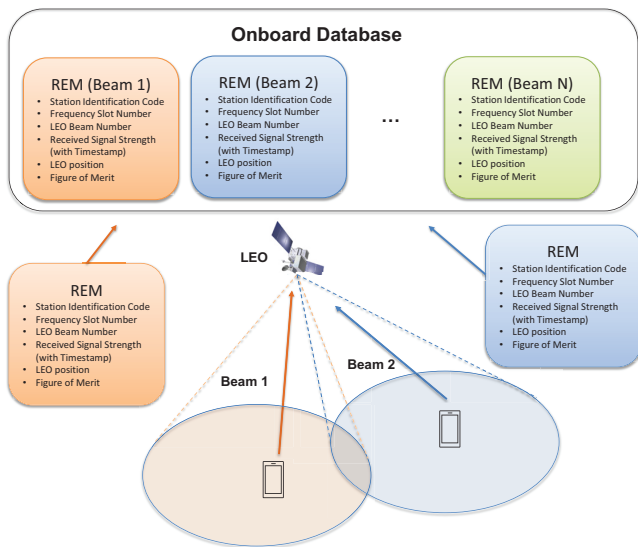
Onboard Database

REM (Beam 1)
- Station Identification Code
- Frequency Slot Number
- LEO Beam Number
- Received Signal Strength (with Timestamp)
- LEO position
- Figure of Merit

REM (Beam 2)
- Station Identification Code
- Frequency Slot Number
- LEO Beam Number
- Received Signal Strength (with Timestamp)
- LEO position
- Figure of Merit

...

REM (Beam N)
- Station Identification Code
- Frequency Slot Number
- LEO Beam Number
- Received Signal Strength (with Timestamp)
- LEO position
- Figure of Merit

LEO

REM
- Station Identification Code
- Frequency Slot Number
- LEO Beam Number
- Received Signal Strength (with Timestamp)
- LEO position
- Figure of Merit

REM
- Station Identification Code
- Frequency Slot Number
- LEO Beam Number
- Received Signal Strength (with Timestamp)
- LEO position
- Figure of Merit

Beam 1

Beam 2